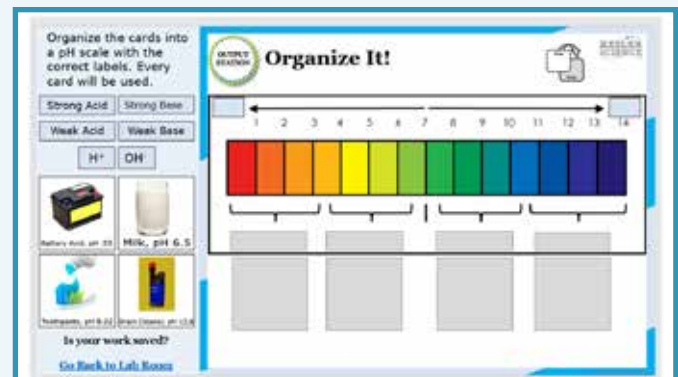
Organize the cards into a pH scale with the correct labels. Every card will be used.

Strong Acid
Strong Base
Weak Acid
Weak Base
H⁺
OH⁻

Battery Acid, pH .03
Milk, pH 6.5
Toothpaste, pH 8-9
Drain Cleaner, pH 13.8

Is your work saved?

Go Back to Lab Room

OUTPUT STATION

Organize It!

KESLER SCIENCE

1 2 3 4 5 6 7 8 9 10 11 12 13 14